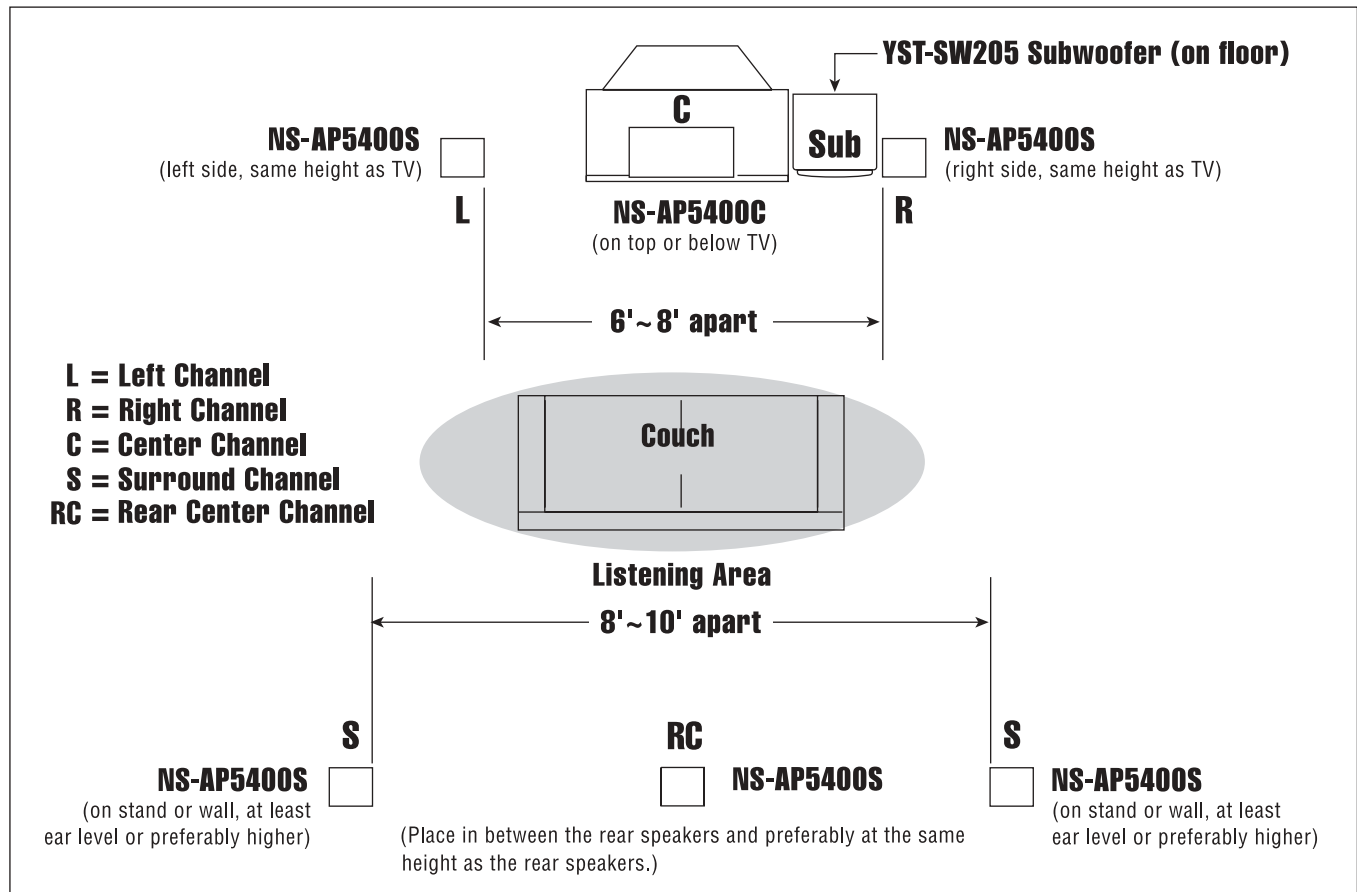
YST-SW205 Subwoofer (on floor)

C

Sub

NS-AP5400S
(left side, same height as TV)

NS-AP5400S
(right side, same height as TV)

L

NS-AP5400C
(on top or below TV)

R

6' ~ 8' apart

L = Left Channel
R = Right Channel
C = Center Channel
S = Surround Channel
RC = Rear Center Channel

Couch

Listening Area

8' ~ 10' apart

S

RC

S

NS-AP5400S
(on stand or wall, at least ear level or preferably higher)

NS-AP5400S
(Place in between the rear speakers and preferably at the same height as the rear speakers.)

NS-AP5400S
(on stand or wall, at least ear level or preferably higher)